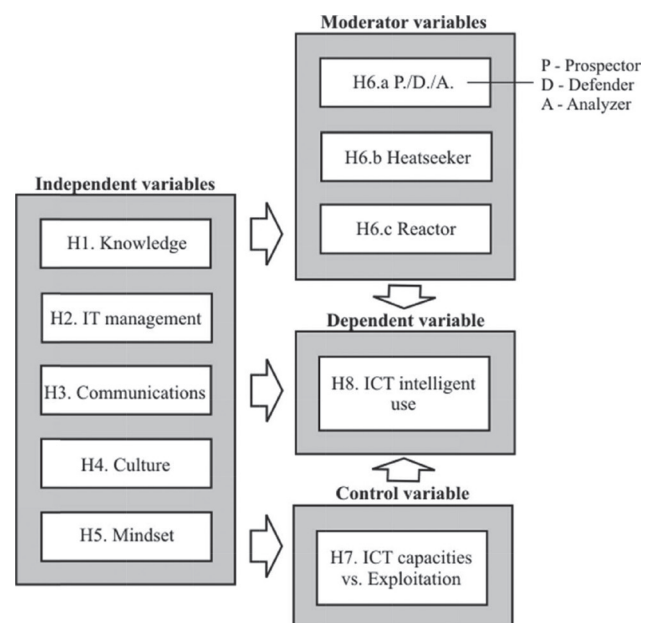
Moderator variables

H6.a P./D./A.

P - Prospector
D - Defender
A - Analyzer

H6.b Heatseeker

H6.c Reactor

Independent variables

H1. Knowledge

H2. IT management

H3. Communications

H4. Culture

H5. Mindset

Dependent variable

H8. ICT intelligent use

Control variable

H7. ICT capacities vs. Exploitation